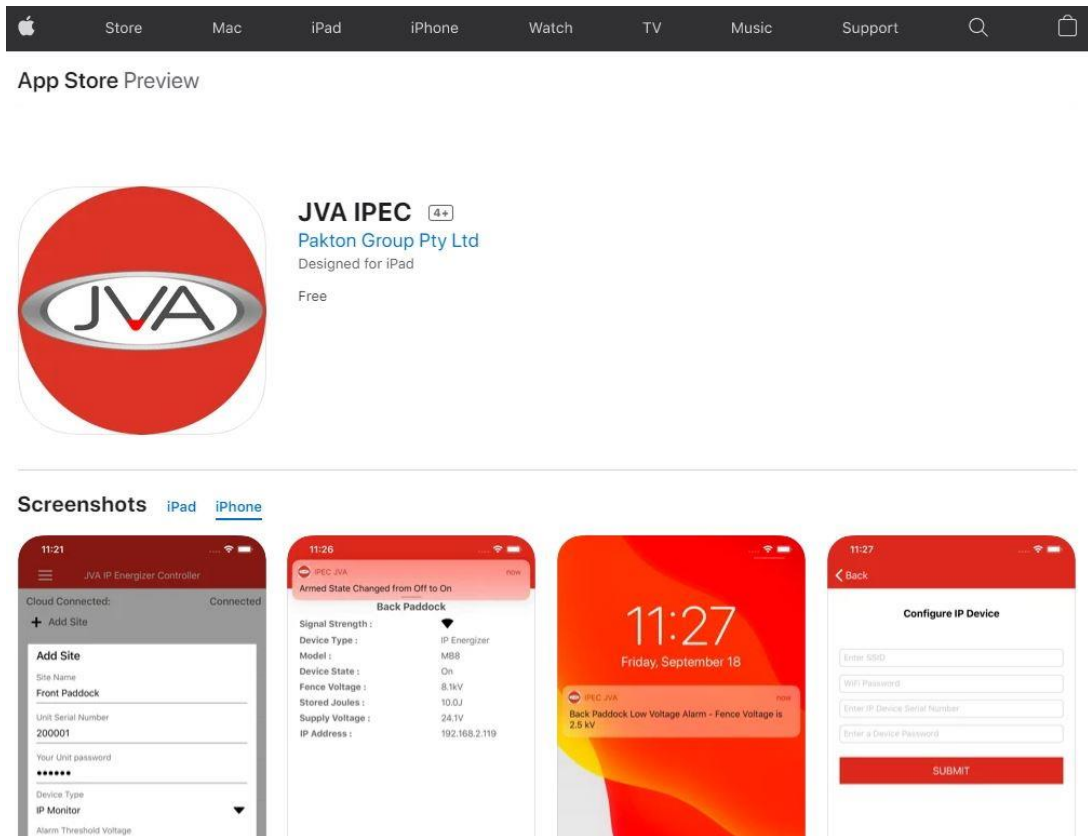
Store Mac iPad iPhone Watch TV Music Support

App Store Preview

JVA

JVA IPEC 4+
Pakton Group Pty Ltd
Designed for iPad

Free

Screenshots iPad iPhone

11:21
JVA IP Energizer Controller
Cloud Connected: Connected
+ Add Site
Add Site
Site Name
Front Paddock
Unit Serial Number
200001
Your Unit password
••••••
Device Type
IP Monitor
Alarm Threshold Voltage

11:26
IPEC JVA now
Armed State Changed from Off to On
Back Paddock

| | |
|---|---|
| Signal Strength : | |
| Device Type : | IP Energizer |
| Model : | MB8 |
| Device State : | On |
| Fence Voltage : | 8.1kV |
| Stored Joules : | 10.0J |
| Supply Voltage : | 24.1V |
| IP Address : | 192.168.2.119 |

11:27
Friday, September 18
IPEC JVA now
Back Paddock Low Voltage Alarm - Fence Voltage is 2.5 kV

11:27
Back
Configure IP Device
Enter SSID
WiFi Password
Enter IP Device Serial Number
Enter a Device Password
SUBMIT